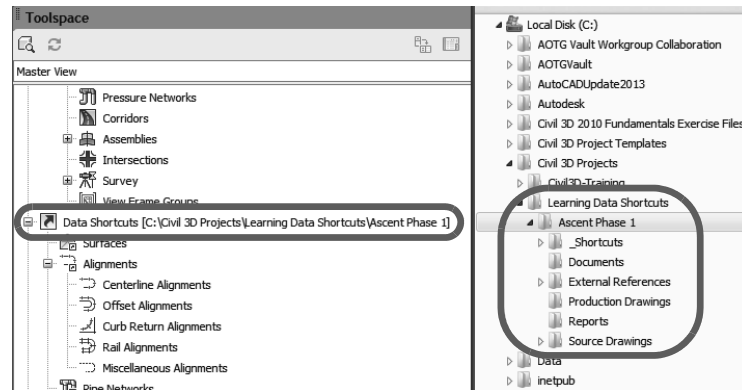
Toolspace

Master View

Pressure Networks
Corridors
Assemblies
Intersections
Survey
View Frame Groups
Data Shortcuts [C:\Civil 3D Projects\Learning Data Shortcuts\Ascent Phase 1]
Surfaces
Alignments
Centerline Alignments
Offset Alignments
Curb Return Alignments
Rail Alignments
Miscellaneous Alignments
Pipe Networks

Local Disk (C:)
AOTG Vault Workgroup Collaboration
AOTGVault
AutoCADUpdate2013
Autodesk
Civil 3D 2010 Fundamentals Exercise Files
Civil 3D Project Templates
Civil 3D Projects
Civil3D-Training
Learning Data Shortcuts
Ascent Phase 1
_Shortcuts
Documents
External References
Production Drawings
Reports
Source Drawings
Data
inetpub